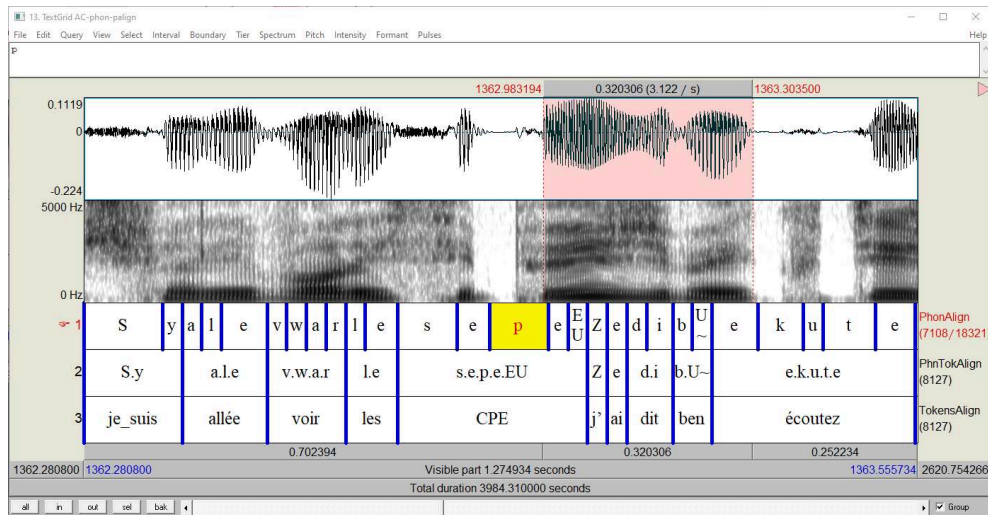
13. TextGrid AC-phon-palign
File Edit Query View Select Interval Boundary Tier Spectrum Pitch Intensity Formant Pulses Help
p

1362.983194 0.320306 (3.122 / s) 1363.303500
0.1119
0
-0.224
5000 Hz
0 Hz

| 1 | S | y | a | l | e | v | w | a | r | l | e | s | e | p | e | E U | Z | e | d | i | b | U ~ | e | k | u | t | e | PhonAlign (7108/18321) |
|---|---|---|---|---|---|---|---|---|---|---|---|---|---|---|---|---|---|---|---|---|---|---|---|---|---|---|---|---|
| 2 | S.y | | a.l.e | | | v.w.a.r | | | | l.e | | s.e.p.e.EU | | | | | Z | e | d.i | | b.U~ | | e.k.u.t.e | | | | | PhnTokAlign (8127) |
| 3 | je_suis | | allée | | | voir | | | | les | | CPE | | | | | j' | ai | dit | | ben | | écoutez | | | | | TokensAlign (8127) |

0.702394 0.320306 0.252234
1362.280800 1362.280800 Visible part 1.274934 seconds 1363.555734 2620.754266
Total duration 3984.310000 seconds
all in out sel bak Group